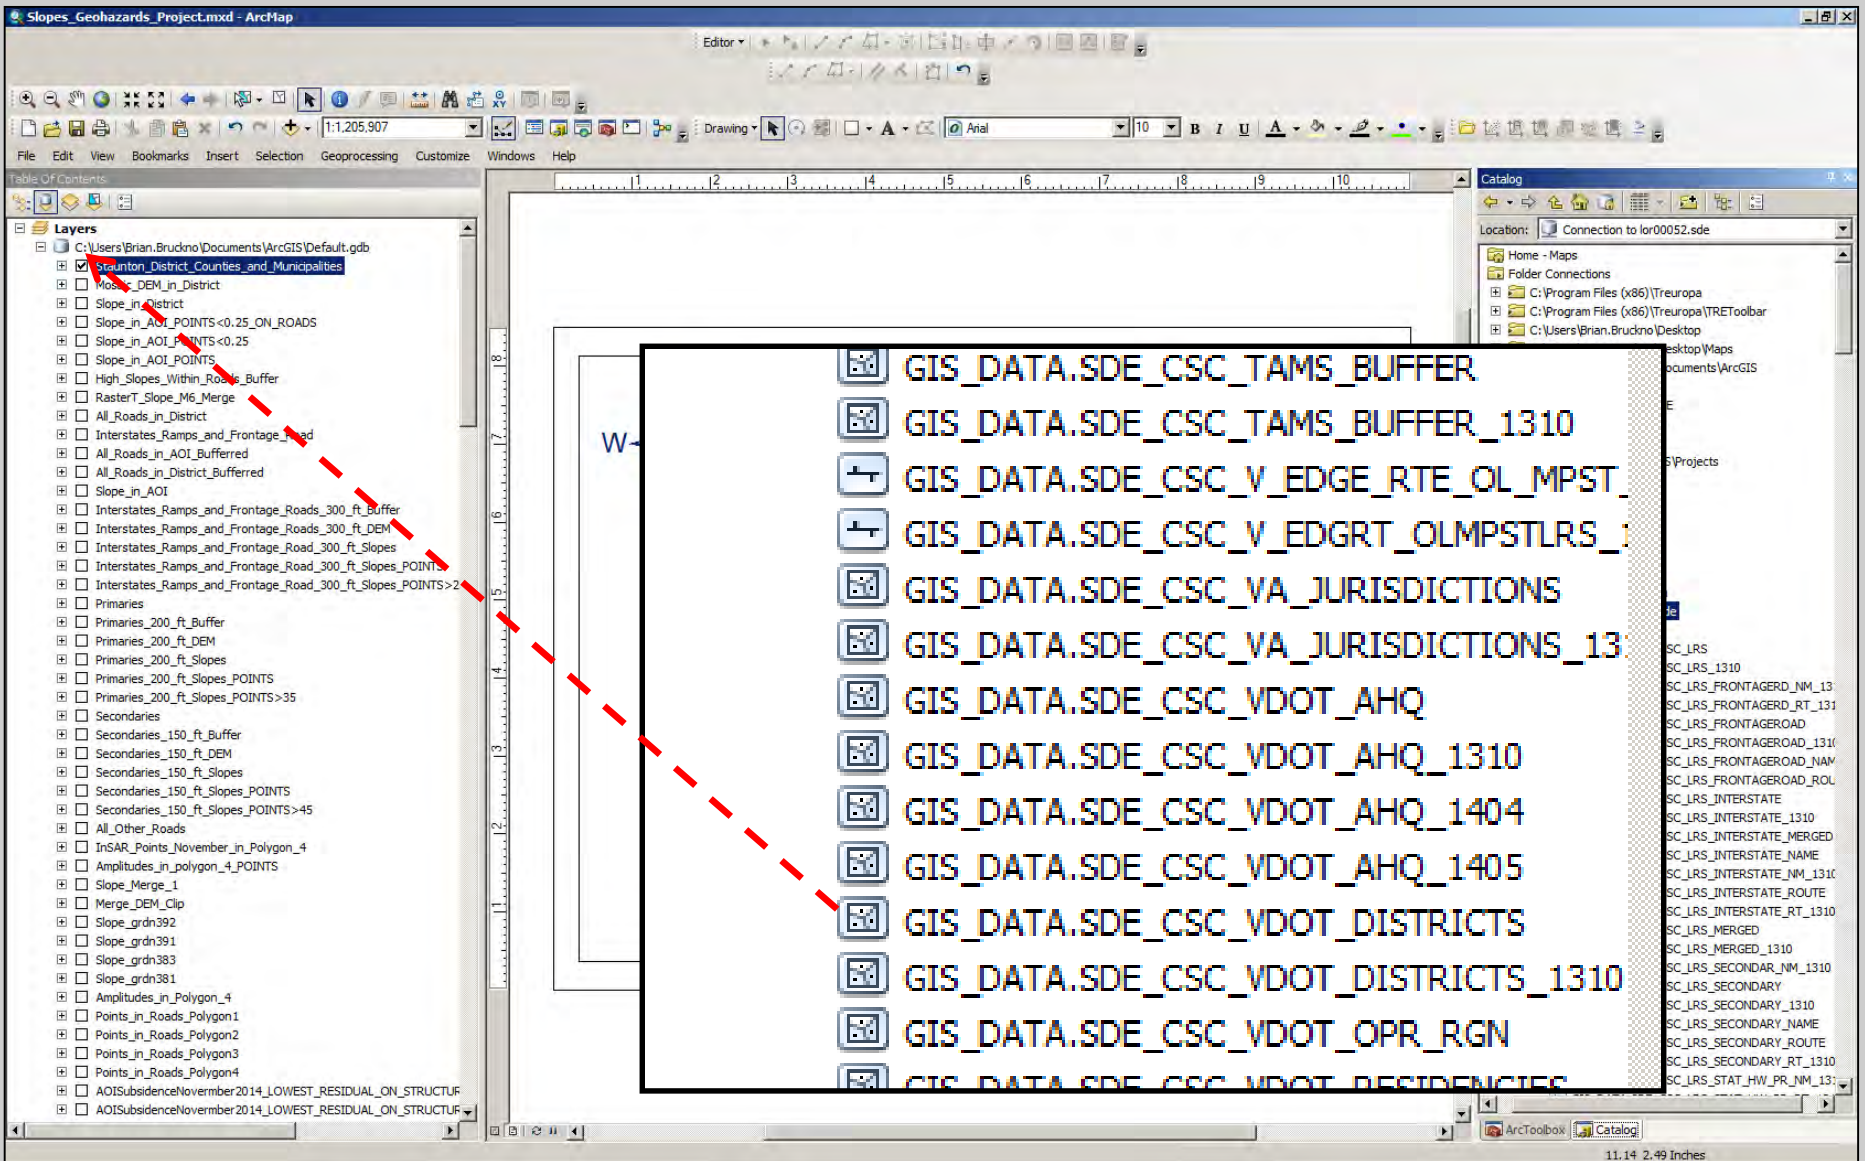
Slopes_Geohazards_Project.mxd - ArcMap

Editor ▾

1:1,205,907

Drawing ▾

Arial

10

B I U A

File Edit View Bookmarks Insert Selection Geoprocessing Customize Windows Help

Table Of Contents

Layers
C:\Users\Brian.Bruckno\Documents\ArcGIS\Default.gdb
Staunton_District_Counties_and_Municipalities
Mosaic_DEM_in_District
Slope_in_District
Slope_in_AOI_POINTS<0.25_ON_ROADS
Slope_in_AOI_POINTS<0.25
Slope_in_AOI_POINTS
High_Slopes_Within_Roads_Buffer
RasterT_Slope_M6_Merge
All_Roads_in_District
Interstates_Ramps_and_Frontage_Road
All_Roads_in_AOI_Buffered
All_Roads_in_District_Buffered
Slope_in_AOI
Interstates_Ramps_and_Frontage_Roads_300_ft_Buffer
Interstates_Ramps_and_Frontage_Roads_300_ft_DEM
Interstates_Ramps_and_Frontage_Road_300_ft_Slopes
Interstates_Ramps_and_Frontage_Road_300_ft_Slopes_POINTS
Interstates_Ramps_and_Frontage_Road_300_ft_Slopes_POINTS>2
Primaries
Primaries_200_ft_Buffer
Primaries_200_ft_DEM
Primaries_200_ft_Slopes
Primaries_200_ft_Slopes_POINTS
Primaries_200_ft_Slopes_POINTS>35
Secondaries
Secondaries_150_ft_Buffer
Secondaries_150_ft_DEM
Secondaries_150_ft_Slopes
Secondaries_150_ft_Slopes_POINTS
Secondaries_150_ft_Slopes_POINTS>45
All_Other_Roads
InSAR_Points_November_in_Polygon_4
Amplitudes_in_polygon_4_POINTS
Slope_Merge_1
Merge_DEM_Clip
Slope_grdn392
Slope_grdn391
Slope_grdn383
Slope_grdn381
Amplitudes_in_Polygon_4
Points_in_Roads_Polygon1
Points_in_Roads_Polygon2
Points_in_Roads_Polygon3
Points_in_Roads_Polygon4
AOISubsidenceNovermber2014_LOWEST_RESIDUAL_ON_STRUCTUR
AOISubsidenceNovermber2014_LOWEST_RESIDUAL_ON_STRUCTUR

W

GIS_DATA.SDE_CSC_TAMS_BUFFER
GIS_DATA.SDE_CSC_TAMS_BUFFER_1310
GIS_DATA.SDE_CSC_V_EDGE_RTE_OL_MPST_
GIS_DATA.SDE_CSC_V_EDGRT_OLMPSTLRS_1
GIS_DATA.SDE_CSC_VA_JURISDICTIONS
GIS_DATA.SDE_CSC_VA_JURISDICTIONS_13
GIS_DATA.SDE_CSC_VDOT_AHQ
GIS_DATA.SDE_CSC_VDOT_AHQ_1310
GIS_DATA.SDE_CSC_VDOT_AHQ_1404
GIS_DATA.SDE_CSC_VDOT_AHQ_1405
GIS_DATA.SDE_CSC_VDOT_DISTRICTS
GIS_DATA.SDE_CSC_VDOT_DISTRICTS_1310
GIS_DATA.SDE_CSC_VDOT_OPR_RGN
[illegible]

Catalog
Location: Connection to lor00052.sde
Home - Maps
Folder Connections
C:\Program Files (x86)\Treuropa
C:\Program Files (x86)\Treuropa\TREToolbar
C:\Users\Brian.Bruckno\Desktop
esktop\Maps
ocuments\ArcGIS
E
S\Projects
de
SC_LRS
SC_LRS_1310
SC_LRS_FRONTAGERD_NM_13
SC_LRS_FRONTAGERD_RT_131
SC_LRS_FRONTAGEROAD
SC_LRS_FRONTAGEROAD_131
SC_LRS_FRONTAGEROAD_NAM
SC_LRS_FRONTAGEROAD_ROU
SC_LRS_INTERSTATE
SC_LRS_INTERSTATE_1310
SC_LRS_INTERSTATE_MERGED
SC_LRS_INTERSTATE_NAME
SC_LRS_INTERSTATE_NM_131
SC_LRS_INTERSTATE_ROUTE
SC_LRS_INTERSTATE_RT_1310
SC_LRS_MERGED
SC_LRS_MERGED_1310
SC_LRS_SECONDAR_NM_1310
SC_LRS_SECONDARY
SC_LRS_SECONDARY_1310
SC_LRS_SECONDARY_NAME
SC_LRS_SECONDARY_ROUTE
SC_LRS_SECONDARY_RT_1310
SC_LRS_STAT_HW_PR_NM_13

ArcToolbox Catalog

11.14 2.49 Inches